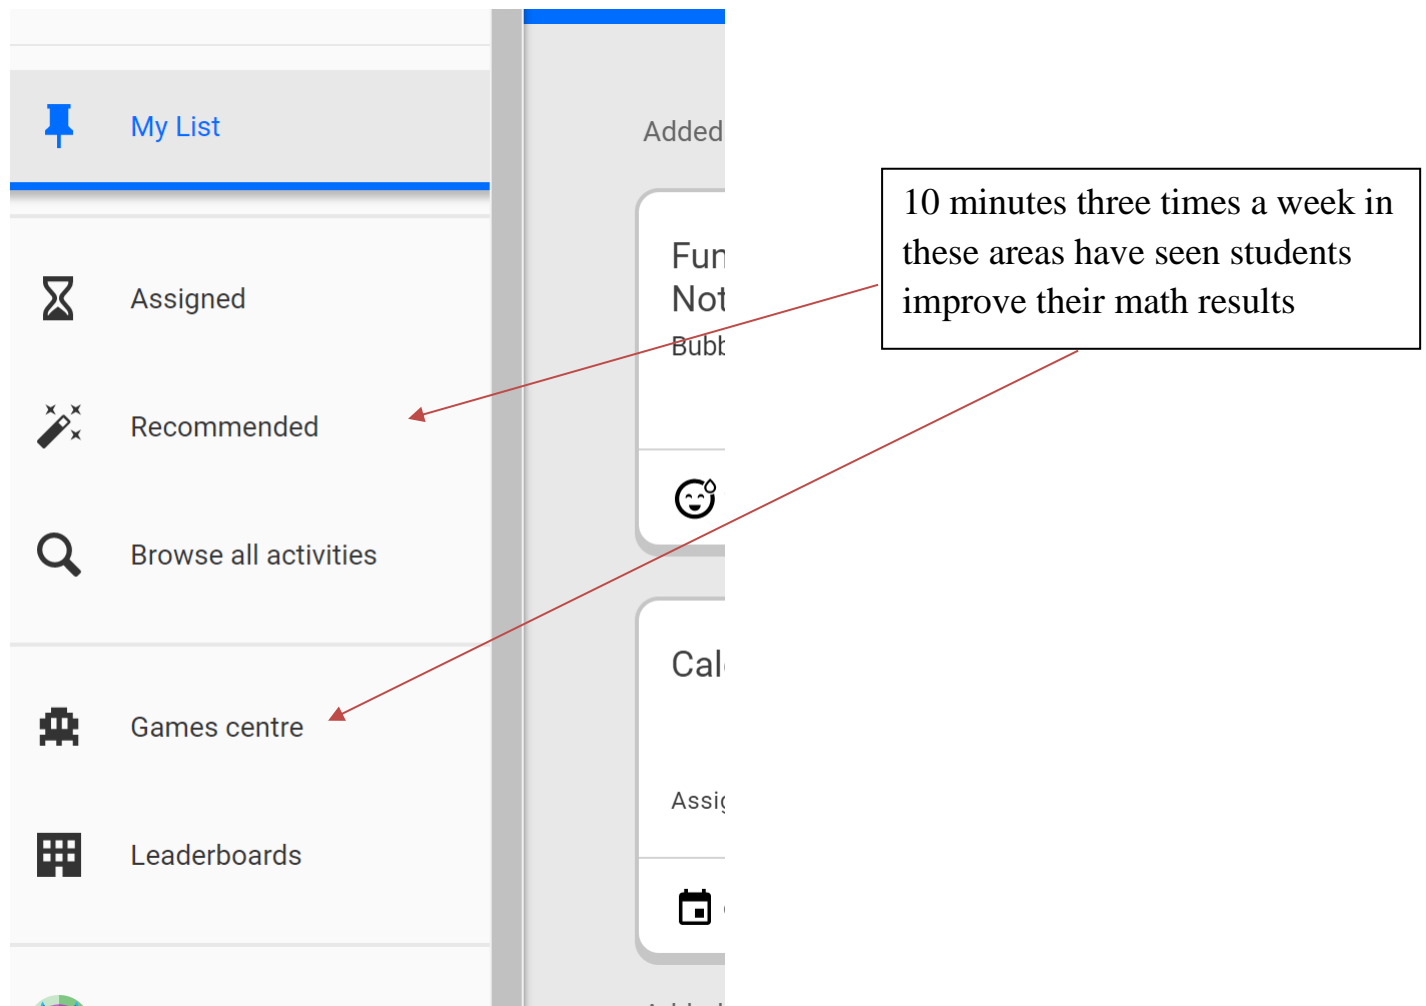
My List

Assigned

Recommended

Browse all activities

Games centre

Leaderboards

Added

Fun
Not
Bubb

Cal

Assi

10 minutes three times a week in these areas have seen students improve their math results